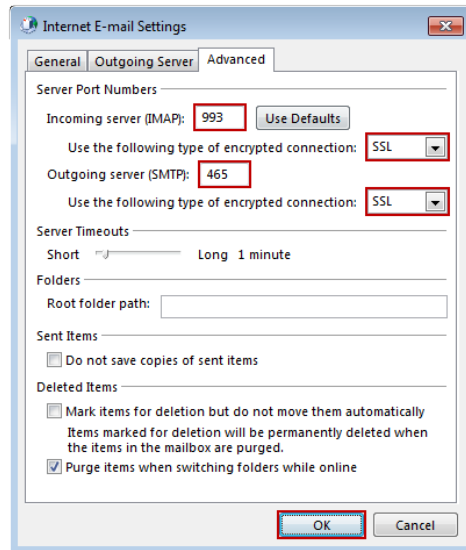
Internet E-mail Settings

General | Outgoing Server | Advanced

Server Port Numbers

Incoming server (IMAP): 993 Use Defaults

Use the following type of encrypted connection: SSL

Outgoing server (SMTP): 465

Use the following type of encrypted connection: SSL

Server Timeouts

Short Long 1 minute

Folders

Root folder path:

Sent Items

Do not save copies of sent items

Deleted Items

Mark items for deletion but do not move them automatically

Items marked for deletion will be permanently deleted when the items in the mailbox are purged.

Purge items when switching folders while online

OK Cancel